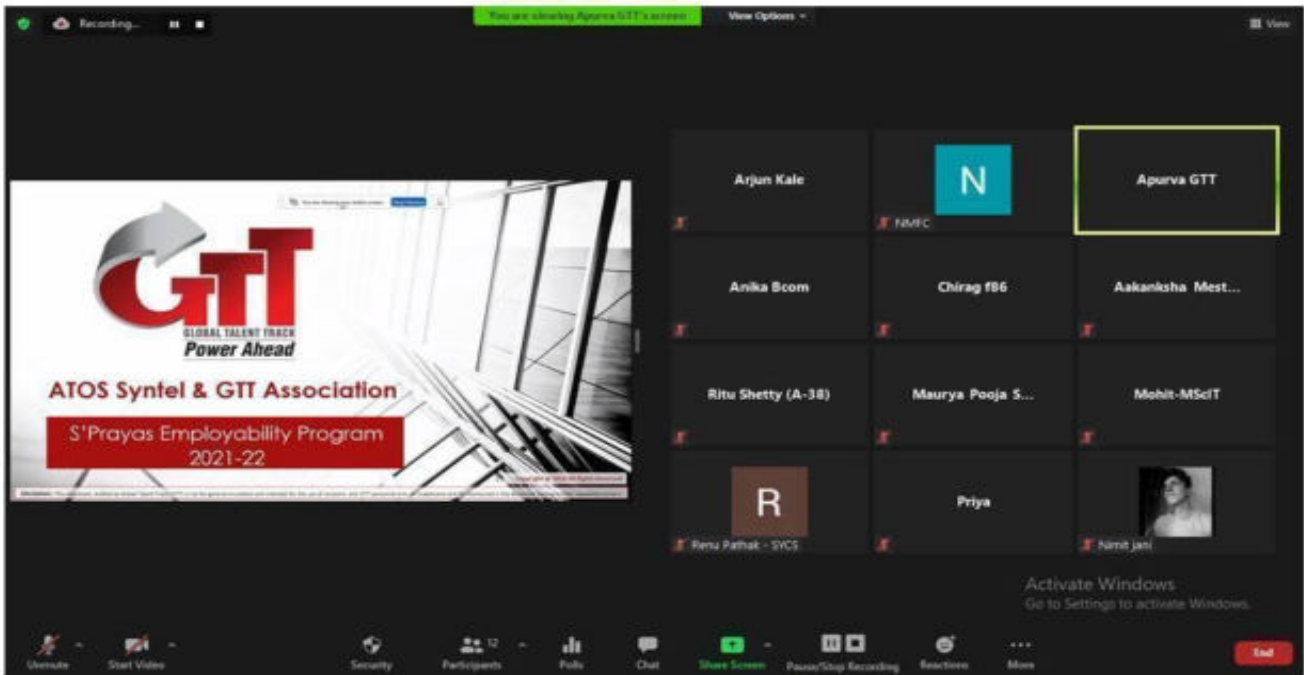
Recording...

You are viewing Apurva GTT's screen

View Options

View

GTT
GLOBAL TALENT TRACK
Power Ahead

ATOS Syntel & GTT Association

S'Prayas Employability Program
2021-22

Arjun Kale

N
NMFC

Apurva GTT

Anika Bcom

Chirag f86

Aakanksha Mest...

Ritu Shetty (A-38)

Maurya Pooja S...

Mohit-MScIT

R
Renu Pathak - SYCS

Priya

Nimit jani

Activate Windows
Go to Settings to activate Windows.

Unmute

Start Video

Security

Participants 12

Polls

Chat

Share Screen

Pause/Stop Recording

Reactions

More

End